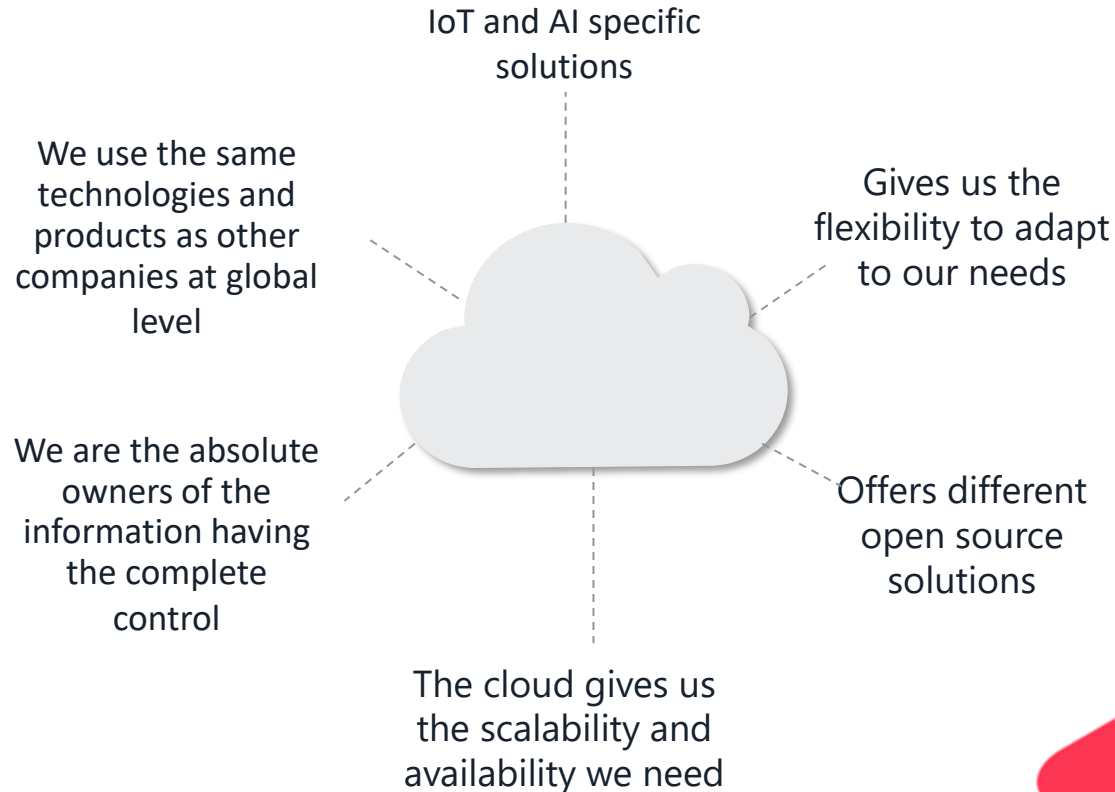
IoT and AI specific solutions

We use the same technologies and products as other companies at global level

Gives us the flexibility to adapt to our needs

We are the absolute owners of the information having the complete control

Offers different open source solutions

The cloud gives us the scalability and availability we need